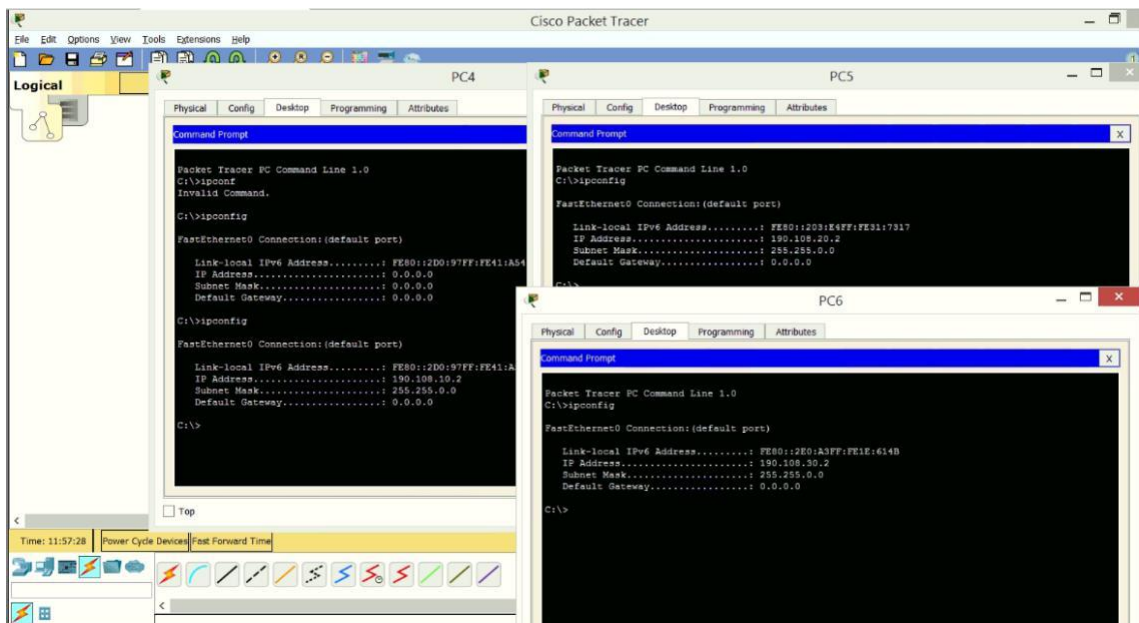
Cisco Packet Tracer

File Edit Options View Tools Extensions Help

Logical

PC4

Physical Config Desktop Programming Attributes

Command Prompt

Packet Tracer PC Command Line 1.0
C:\>ipconf
Invalid Command.

C:\>ipconfig

FastEthernet0 Connection:(default port)

Link-local IPv6 Address.........: FE80::2D0:97FF:FE41:A54
IP Address......................: 0.0.0.0
Subnet Mask.....................: 0.0.0.0
Default Gateway.................: 0.0.0.0

C:\>ipconfig

FastEthernet0 Connection:(default port)

Link-local IPv6 Address.........: FE80::2D0:97FF:FE41:A
IP Address......................: 190.108.10.2
Subnet Mask.....................: 255.255.0.0
Default Gateway.................: 0.0.0.0

C:\>

Top

PC5

Physical Config Desktop Programming Attributes

Command Prompt

Packet Tracer PC Command Line 1.0
C:\>ipconfig

FastEthernet0 Connection:(default port)

Link-local IPv6 Address.........: FE80::203:E4FF:FE31:7317
IP Address......................: 190.108.20.2
Subnet Mask.....................: 255.255.0.0
Default Gateway.................: 0.0.0.0

C:\>

PC6

Physical Config Desktop Programming Attributes

Command Prompt

Packet Tracer PC Command Line 1.0
C:\>ipconfig

FastEthernet0 Connection:(default port)

Link-local IPv6 Address.........: FE80::2E0:A3FF:FE1E:614B
IP Address......................: 190.108.30.2
Subnet Mask.....................: 255.255.0.0
Default Gateway.................: 0.0.0.0

C:\>

Time: 11:57:28 Power Cycle Devices Fast Forward Time